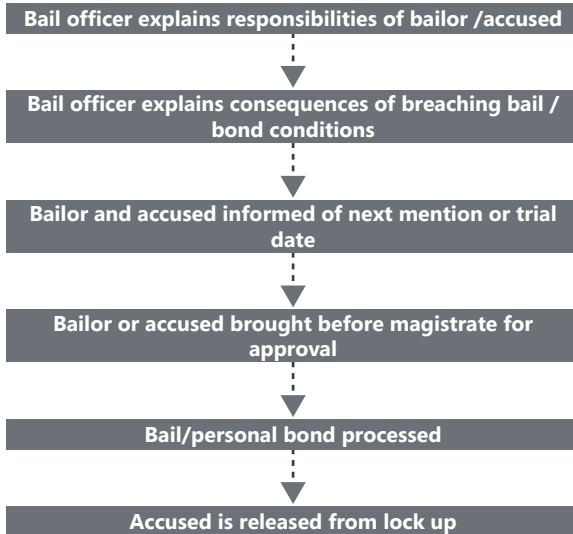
Bail officer explains responsibilities of bailor /accused

Bail officer explains consequences of breaching bail / bond conditions

Bailor and accused informed of next mention or trial date

Bailor or accused brought before magistrate for approval

Bail/personal bond processed

Accused is released from lock up